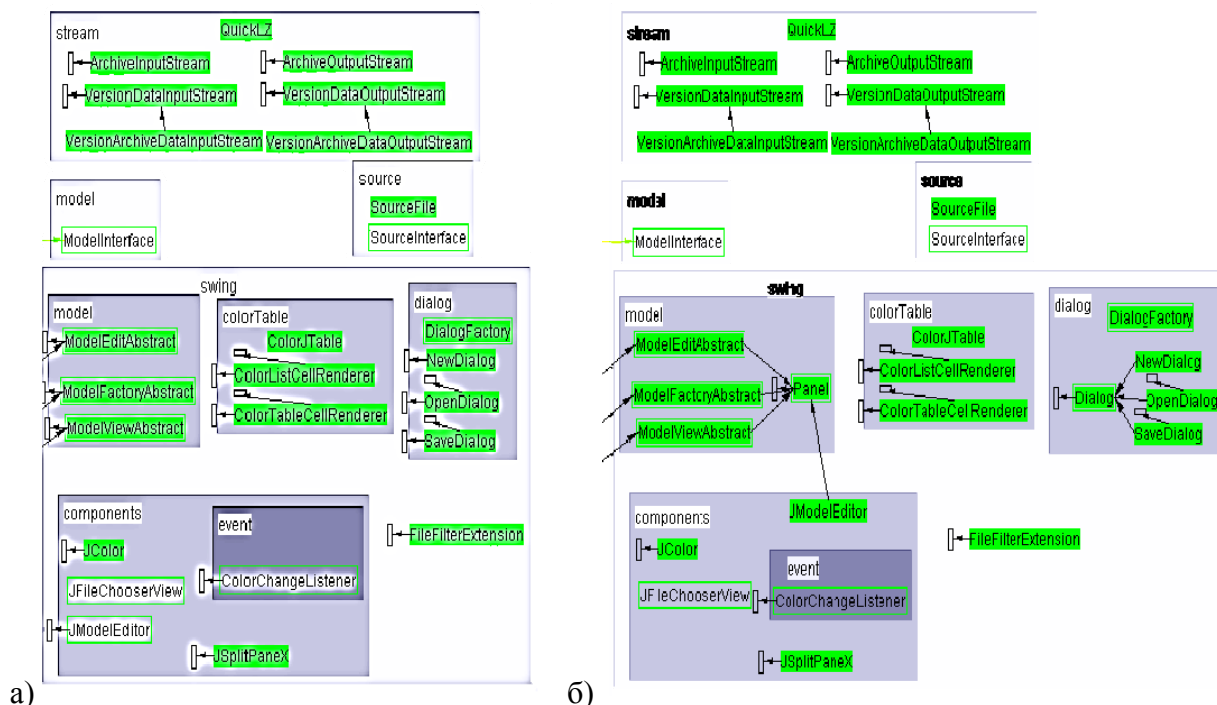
stream
QuickLZ
ArchiveInputStream
ArchiveOutputStream
VersionDataInputStream
VersionDataOutputStream
VersionArchiveDataInputStream
VersionArchiveDataOutputStream

model
ModelInterface

source
SourceFile
SourceInterface

swing
model
ModelEditAbstract
ModelFactoryAbstract
ModelViewAbstract

colorTable
ColorJTable
ColorListCellRenderer
ColorTableCellRenderer

dialog
DialogFactory
NewDialog
OpenDialog
SaveDialog

components
JColor
JFileChooserView
JModelEditor
JSplitPaneX

event
ColorChangeListener

FileFilterExtension

a)

stream
QuickLZ
ArchiveInputStream
ArchiveOutputStream
VersionDataInputStream
VersionDataOutputStream
VersionArchiveDataInputStream
VersionArchiveDataOutputStream

model
ModelInterface

source
SourceFile
SourceInterface

swing
model
ModelEditAbstract
ModelFactoryAbstract
ModelViewAbstract
Panel

colorTable
ColorJTable
ColorListCellRenderer
ColorTableCellRenderer

dialog
DialogFactory
Dialog
NewDialog
OpenDialog
SaveDialog

JModelEditor

components
JColor
JFileChooserView

event
ColorChangeListener

JSplitPaneX

FileFilterExtension

б)